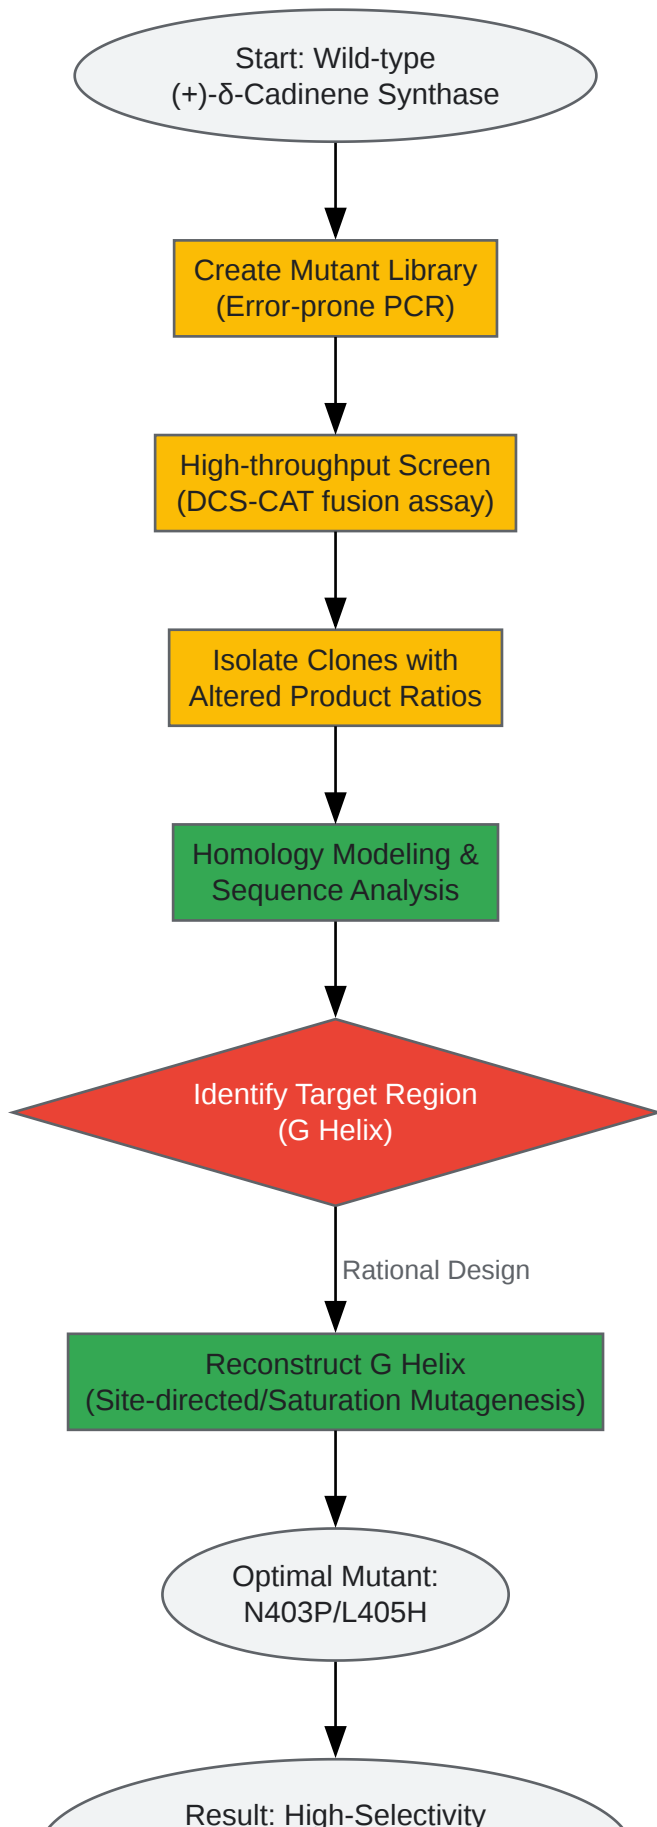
Start: Wild-type
(+)-δ-Cadinene Synthase

Create Mutant Library
(Error-prone PCR)

High-throughput Screen
(DCS-CAT fusion assay)

Isolate Clones with
Altered Product Ratios

Homology Modeling &
Sequence Analysis

Identify Target Region
(G Helix)

Rational Design

Reconstruct G Helix
(Site-directed/Saturation Mutagenesis)

Optimal Mutant:
N403P/L405H

Result: High-Selectivity